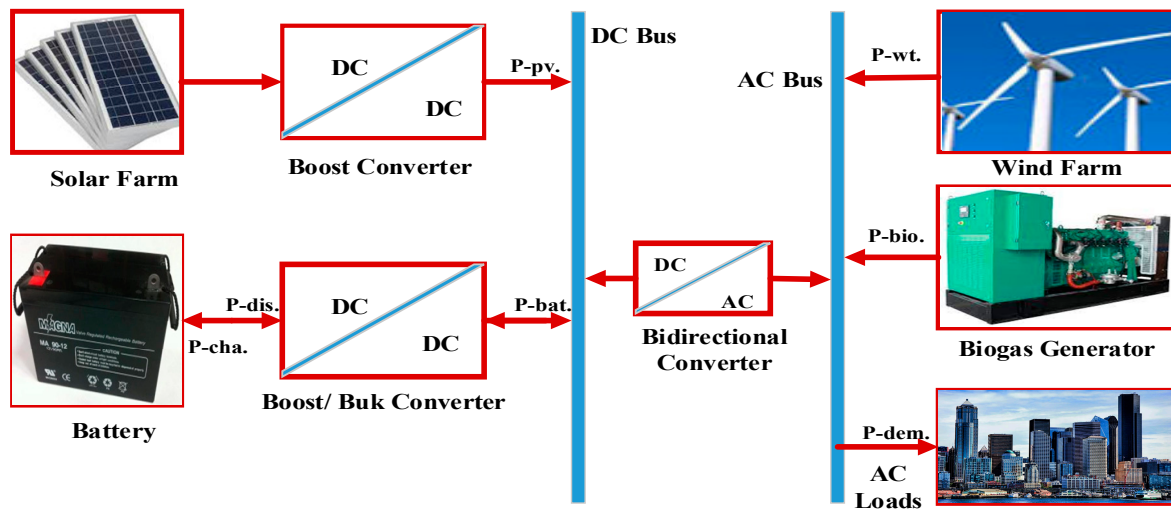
DC
DC
Boost Converter
Solar Farm
P-pv.
DC Bus
AC Bus
P-wt.
Wind Farm
P-bio.
Biogas Generator
DC
AC
Bidirectional Converter
MAGNA
MA 50-12
Battery
P-dis.
P-cha.
DC
DC
Boost/ Buk Converter
P-bat.
P-dem.
AC Loads